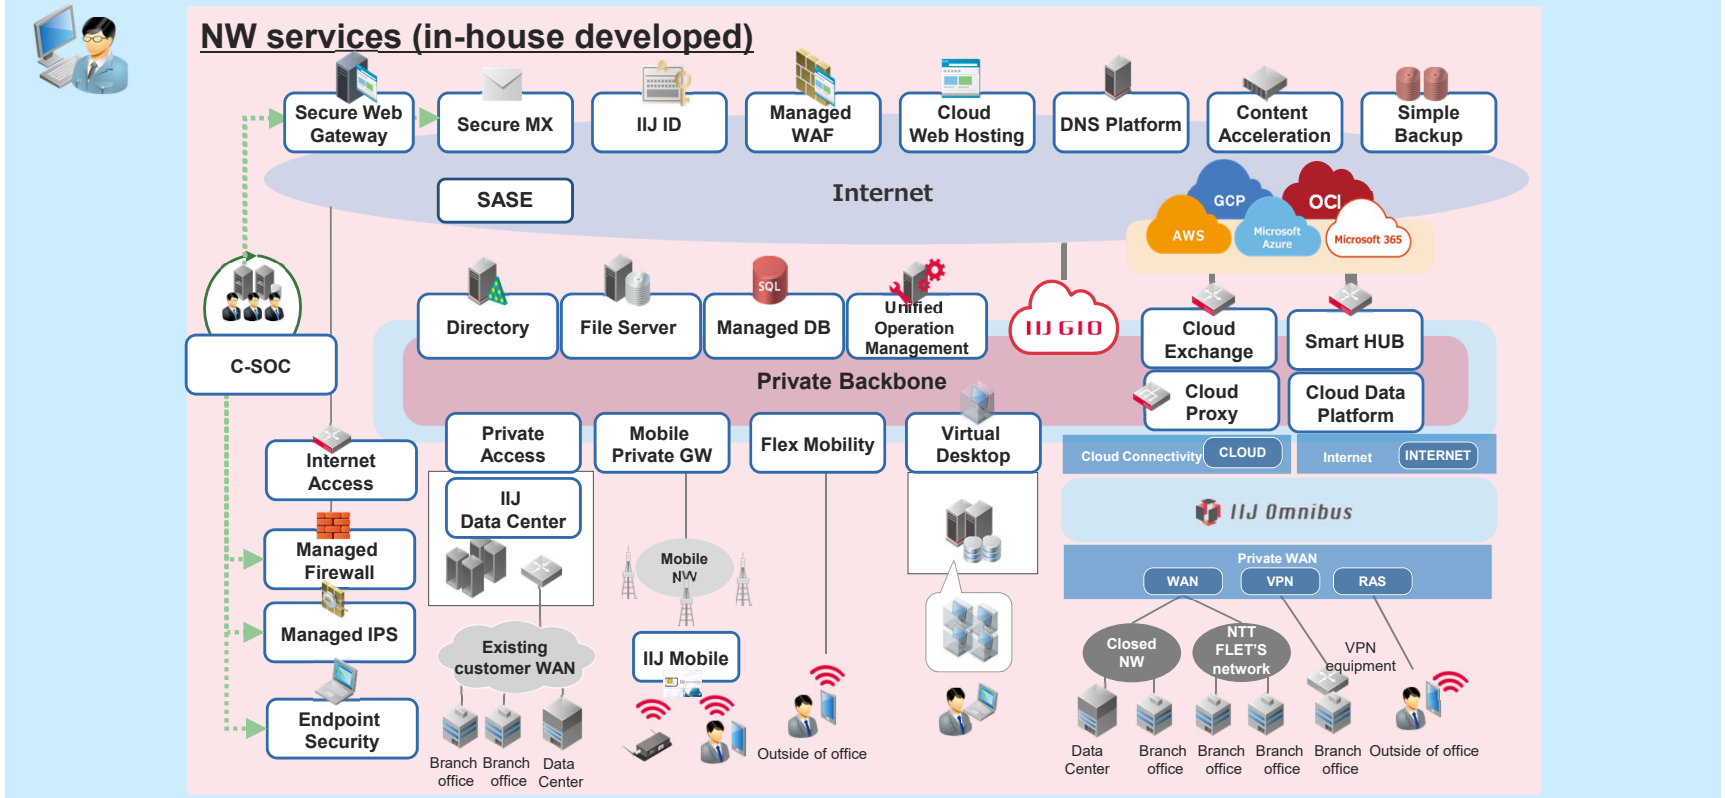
NW services (in-house developed)

Secure Web Gateway

Secure MX

IIJ ID

Managed WAF

Cloud Web Hosting

DNS Platform

Content Acceleration

Simple Backup

SASE

Internet

GCP

OCI

AWS

Microsoft Azure

Microsoft 365

C-SOC

Directory

File Server

SQL

Managed DB

Unified Operation Management

IIJ GIO

Cloud Exchange

Smart HUB

Private Backbone

Cloud Proxy

Cloud Data Platform

Internet Access

Private Access

Mobile Private GW

Flex Mobility

Virtual Desktop

Cloud Connectivity

CLOUD

Internet

INTERNET

IIJ Data Center

IIJ Omnibus

Private WAN

WAN

VPN

RAS

Managed Firewall

Mobile NW

Managed IPS

Existing customer WAN

IIJ Mobile

Closed NW

NTT FLET'S network

VPN equipment

Endpoint Security

Branch office

Branch office

Data Center

Outside of office

Data Center

Branch office

Branch office

Branch office

Branch office

Outside of office